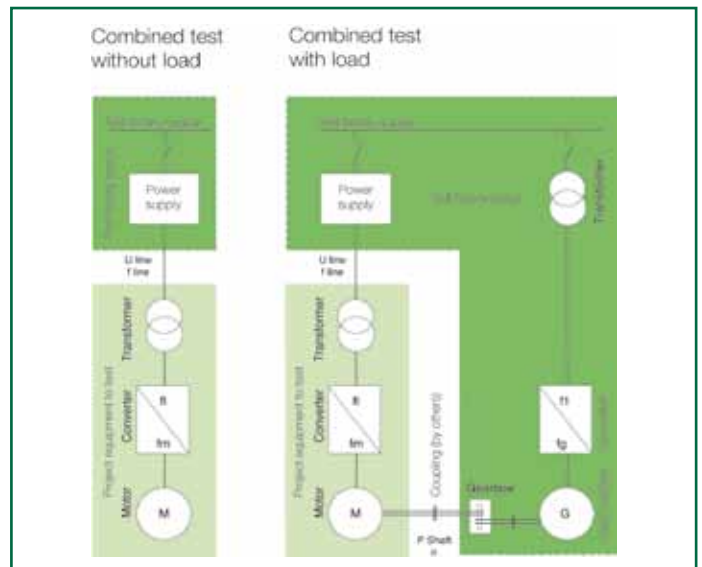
Combined test without load

Combined test with load

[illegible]

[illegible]

Power supply

U line
f line

Project equipment to test

Transformer

Converter

fl

fm

Motor

M

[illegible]

Power supply

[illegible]

Transformer

U line
f line

Project equipment to test

Transformer

Converter

fl

fm

Motor

M

Coupling (by others)

P Shaft
n

Gearbox

f1

fg

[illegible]

G